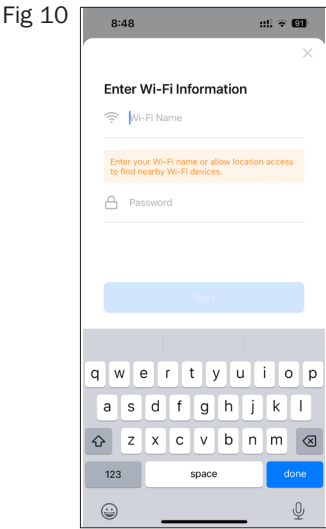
Fig 10

8:48

91

×

Enter Wi-Fi Information

Wi-Fi Name

Enter your Wi-Fi name or allow location access to find nearby Wi-Fi devices.

Password

Next

q w e r t y u i o p

a s d f g h j k l

z x c v b n m

123

space

done